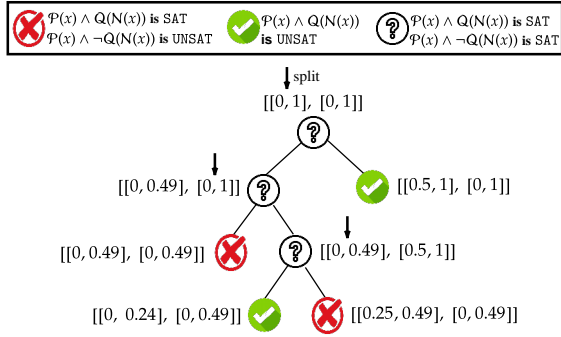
$\mathcal{P}(x) \wedge \mathcal{Q}(N(x))$ is SAT
$\mathcal{P}(x) \wedge \neg\mathcal{Q}(N(x))$ is UNSAT

$\mathcal{P}(x) \wedge \mathcal{Q}(N(x))$ is UNSAT

$\mathcal{P}(x) \wedge \mathcal{Q}(N(x))$ is SAT
$\mathcal{P}(x) \wedge \neg\mathcal{Q}(N(x))$ is SAT

split

[[0, 1], [0, 1]]

?

[[0, 0.49], [0, 1]]

?

[[0.5, 1], [0, 1]]

[[0, 0.49], [0, 0.49]]

?

[[0, 0.49], [0.5, 1]]

[[0, 0.24], [0, 0.49]]

[[0.25, 0.49], [0, 0.49]]